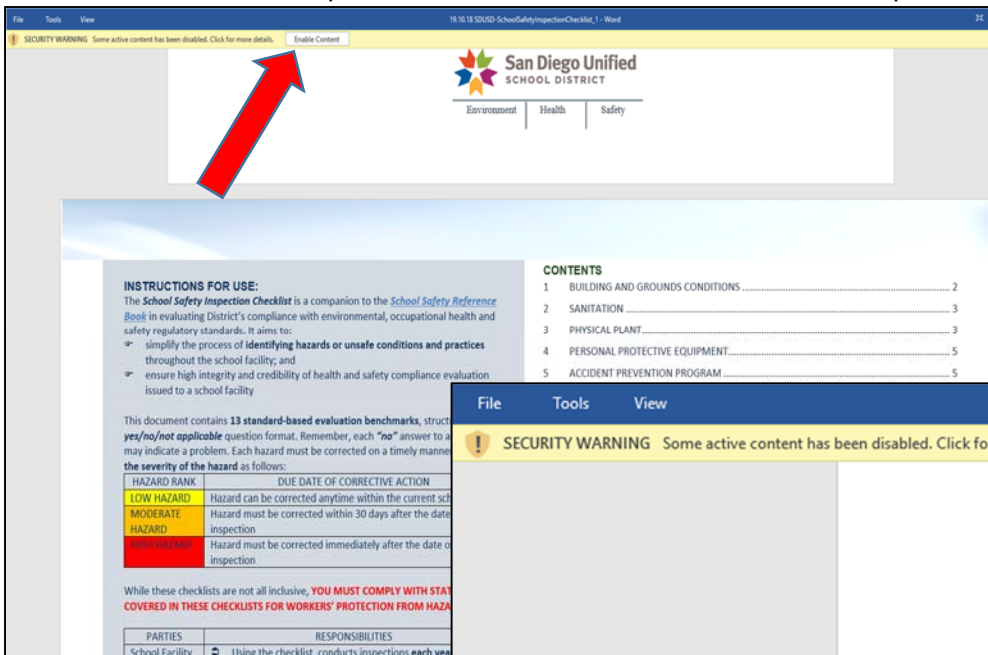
File Tools View

19.10.18 SDUSD-SchoolSafetyInspectionChecklist_1 - Word

SECURITY WARNING Some active content has been disabled. Click for more details. Enable Content

San Diego Unified
SCHOOL DISTRICT

Environment | Health | Safety

INSTRUCTIONS FOR USE:
The ***School Safety Inspection Checklist*** is a companion to the ***School Safety Reference Book*** in evaluating District's compliance with environmental, occupational health and safety regulatory standards. It aims to:
- simplify the process of **identifying hazards or unsafe conditions and practices** throughout the school facility; and
- ensure high integrity and credibility of health and safety compliance evaluation issued to a school facility

This document contains **13 standard-based evaluation benchmarks**, struct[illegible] ***yes/no/not applicable*** question format. Remember, each ***"no"*** answer to a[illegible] may indicate a problem. Each hazard must be corrected on a timely manne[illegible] **the severity of the hazard** as follows:

| HAZARD RANK | DUE DATE OF CORRECTIVE ACTION |
|---|---|
| LOW HAZARD | Hazard can be corrected anytime within the current sch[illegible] |
| MODERATE HAZARD | Hazard must be corrected within 30 days after the date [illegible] inspection |
| HIGH HAZARD | Hazard must be corrected immediately after the date o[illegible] inspection |

While these checklists are not all inclusive, **YOU MUST COMPLY WITH STAT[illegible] COVERED IN THESE CHECKLISTS FOR WORKERS' PROTECTION FROM HAZA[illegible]**

| PARTIES | RESPONSIBILITIES |
|---|---|
| School Facility | Using the checklist, conducts inspections **each yea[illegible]** |

CONTENTS
1 BUILDING AND GROUNDS CONDITIONS ........ 2
2 SANITATION ........ 3
3 PHYSICAL PLANT ........ 3
4 PERSONAL PROTECTIVE EQUIPMENT ........ 5
5 ACCIDENT PREVENTION PROGRAM ........ 5

File Tools View

SECURITY WARNING Some active content has been disabled. Click fo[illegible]